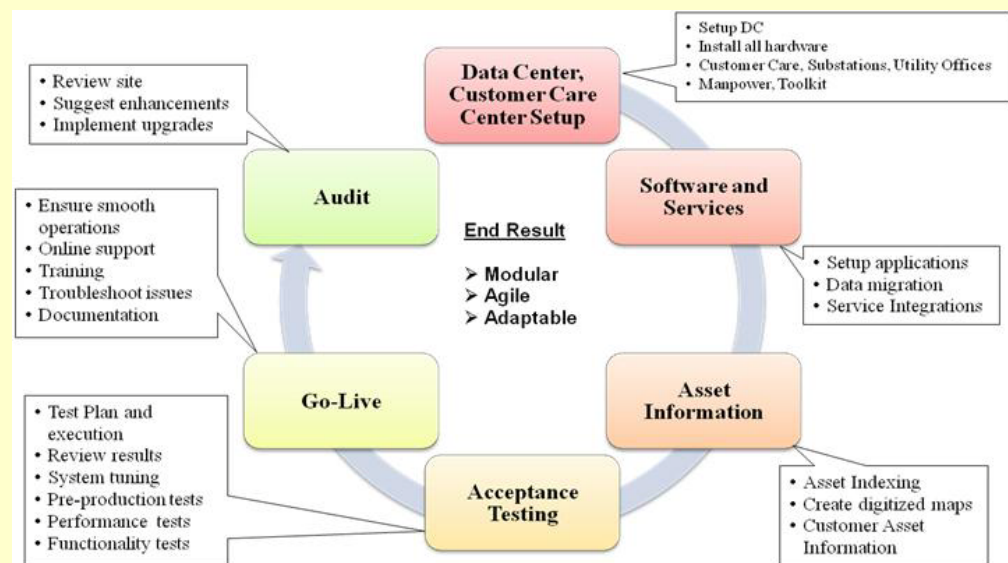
- Setup DC
- Install all hardware
- Customer Care, Substations, Utility Offices
- Manpower, Toolkit

Data Center, Customer Care Center Setup

- Review site
- Suggest enhancements
- Implement upgrades

Audit

Software and Services

- Setup applications
- Data migration
- Service Integrations

- Ensure smooth operations
- Online support
- Training
- Troubleshoot issues
- Documentation

End Result

➢ Modular
➢ Agile
➢ Adaptable

Go-Live

Asset Information

- Test Plan and execution
- Review results
- System tuning
- Pre-production tests
- Performance tests
- Functionality tests

Acceptance Testing

- Asset Indexing
- Create digitized maps
- Customer Asset Information